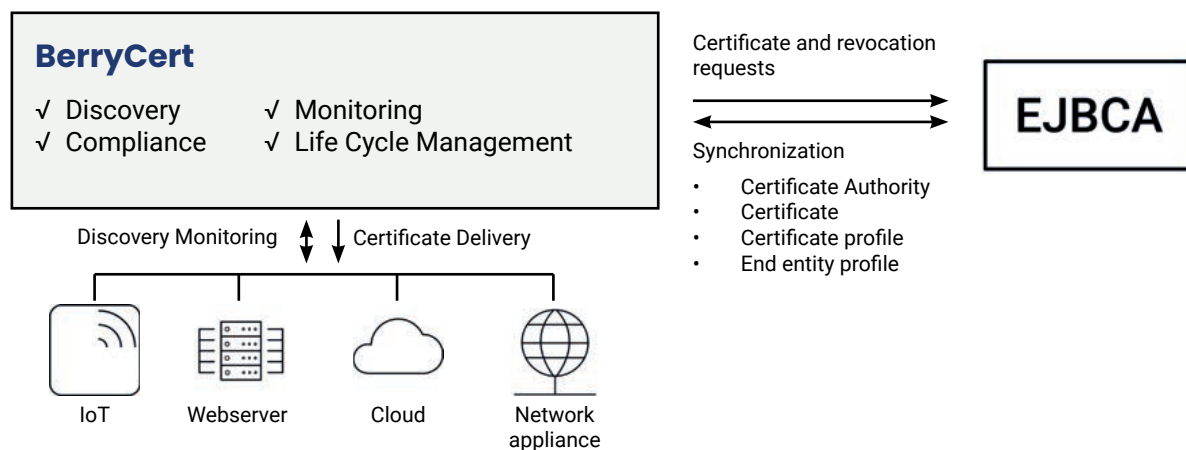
BerryCert

√ Discovery
√ Compliance
√ Monitoring
√ Life Cycle Management

Discovery Monitoring

Certificate Delivery

IoT

Webserver

Cloud

Network appliance

Certificate and revocation requests

EJBCA

Synchronization

• Certificate Authority
• Certificate
• Certificate profile
• End entity profile